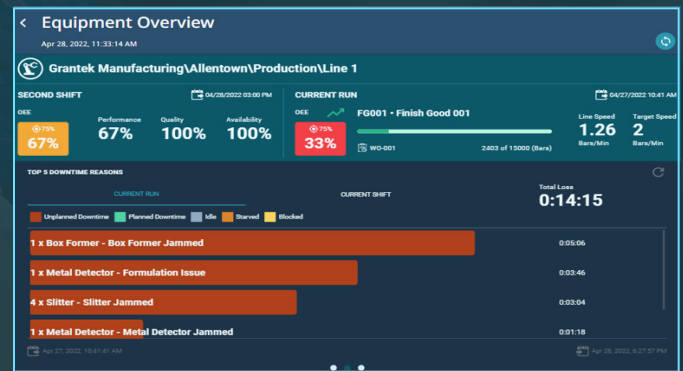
< Equipment Overview

Apr 28, 2022, 11:33:14 AM

Grantek Manufacturing\Allentown\Production\Line 1

SECOND SHIFT

04/28/2022 03:00 PM

OEE

75%

67%

Performance

67%

Quality

100%

Availability

100%

CURRENT RUN

04/27/2022 10:41 AM

OEE

75%

33%

FG001 - Finish Good 001

WO-001

2403 of 15000 (Bars)

Line Speed

1.26

Bars/Min

Target Speed

2

Bars/Min

TOP 5 DOWNTIME REASONS

CURRENT RUN

CURRENT SHIFT

Total Loss

0:14:15

Unplanned Downtime Planned Downtime Idle Starved Blocked

1 x Box Former - Box Former Jammed 0:05:06

1 x Metal Detector - Formulation Issue 0:03:46

4 x Slitter - Slitter Jammed 0:03:04

1 x Metal Detector - Metal Detector Jammed 0:01:18

Apr 27, 2022, 10:41:41 AM

Apr 28, 2022, 6:27:57 PM